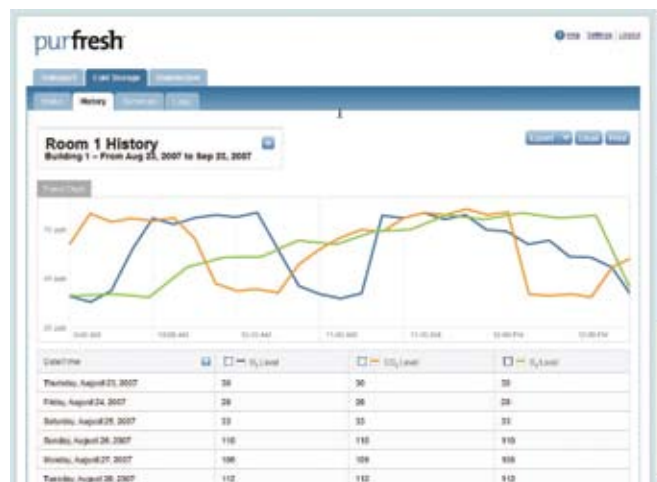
purfresh

Help Settings Logout

Cold Storage

History

Room 1 History
Building 1 – From Aug 23, 2007 to Sep 23, 2007

Export Email Print

75 ppm

50 ppm

25 ppm

| Date/Time | $O_3$ Level | $CO_2$ Level | $O_2$ Level |
|---|---|---|---|
| Thursday, August 23, 2007 | 30 | 30 | 30 |
| Friday, August 24, 2007 | 28 | 28 | 28 |
| Saturday, August 25, 2007 | 33 | 33 | 33 |
| Sunday, August 26, 2007 | 110 | 110 | 110 |
| Monday, August 27, 2007 | 106 | 109 | 109 |
| Tuesday, August 28, 2007 | 112 | 112 | 112 |